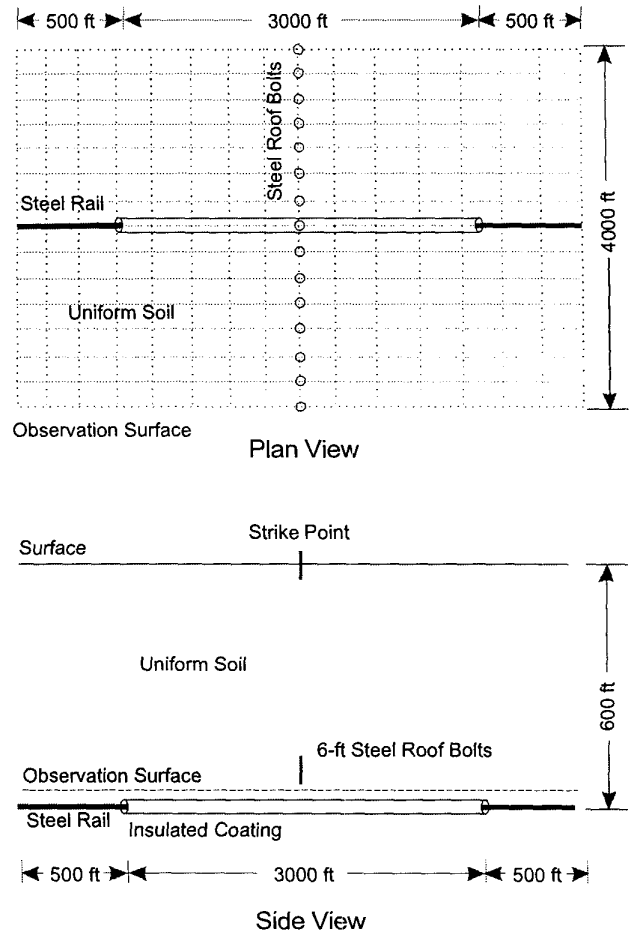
500 ft
3000 ft
500 ft
Steel Roof Bolts
4000 ft
Steel Rail
Uniform Soil
Observation Surface
Plan View

Surface
Strike Point
600 ft
Uniform Soil
6-ft Steel Roof Bolts
Observation Surface
Steel Rail
Insulated Coating
500 ft
3000 ft
500 ft
Side View